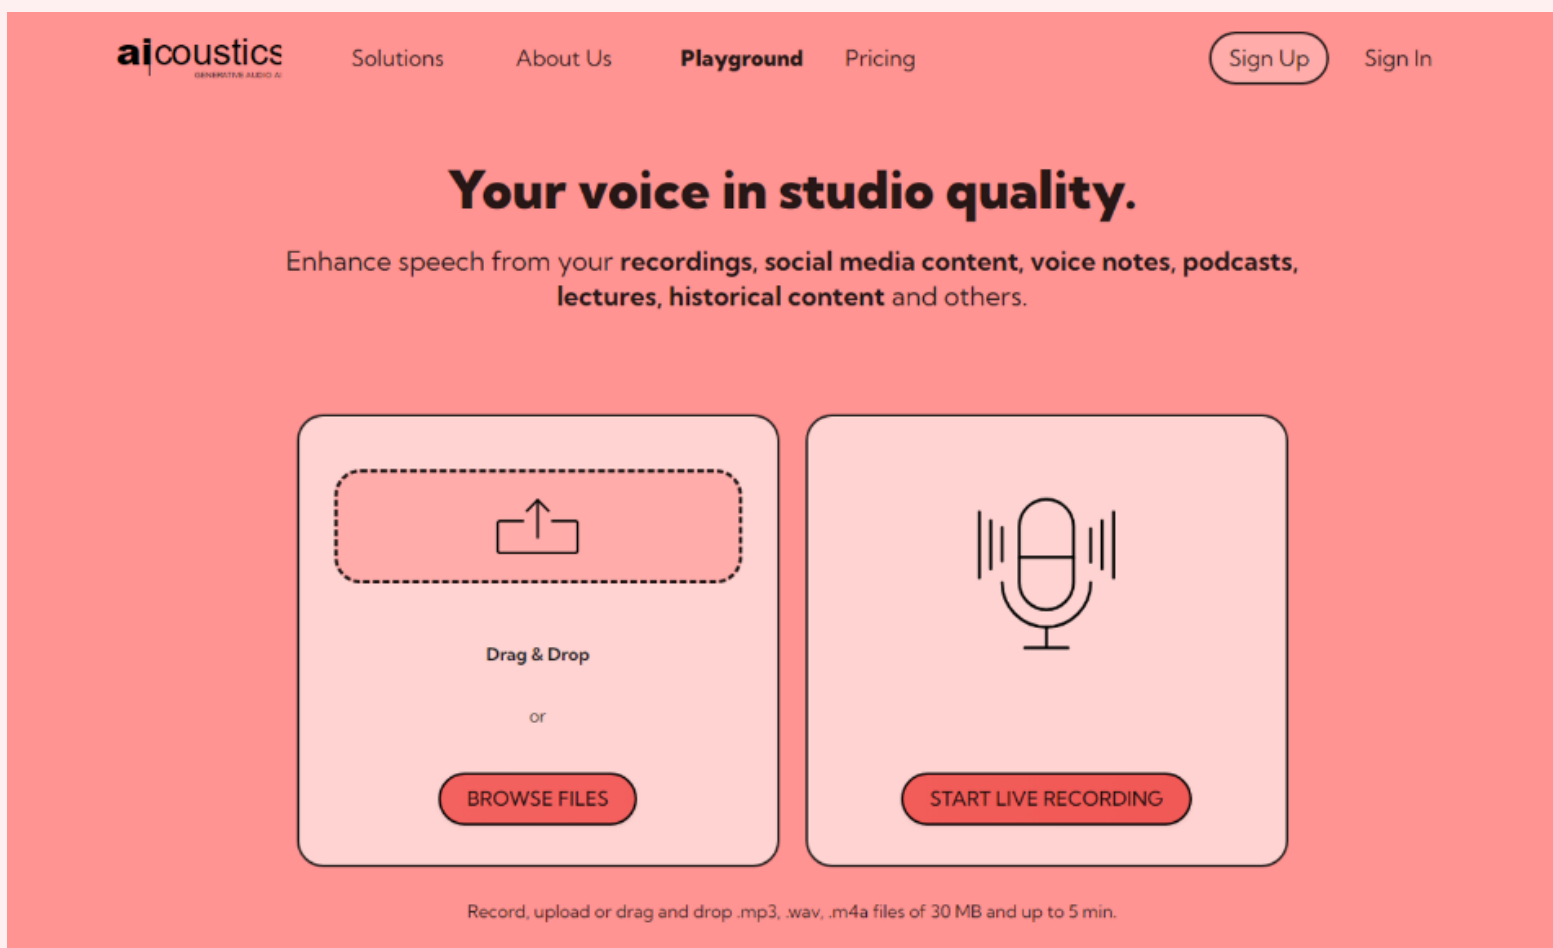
aicoustics
GENERATIVE AUDIO AI

Solutions About Us Playground Pricing Sign Up Sign In

Your voice in studio quality.

Enhance speech from your recordings, social media content, voice notes, podcasts, lectures, historical content and others.

Drag & Drop

or

BROWSE FILES

START LIVE RECORDING

Record, upload or drag and drop .mp3, .wav, .m4a files of 30 MB and up to 5 min.